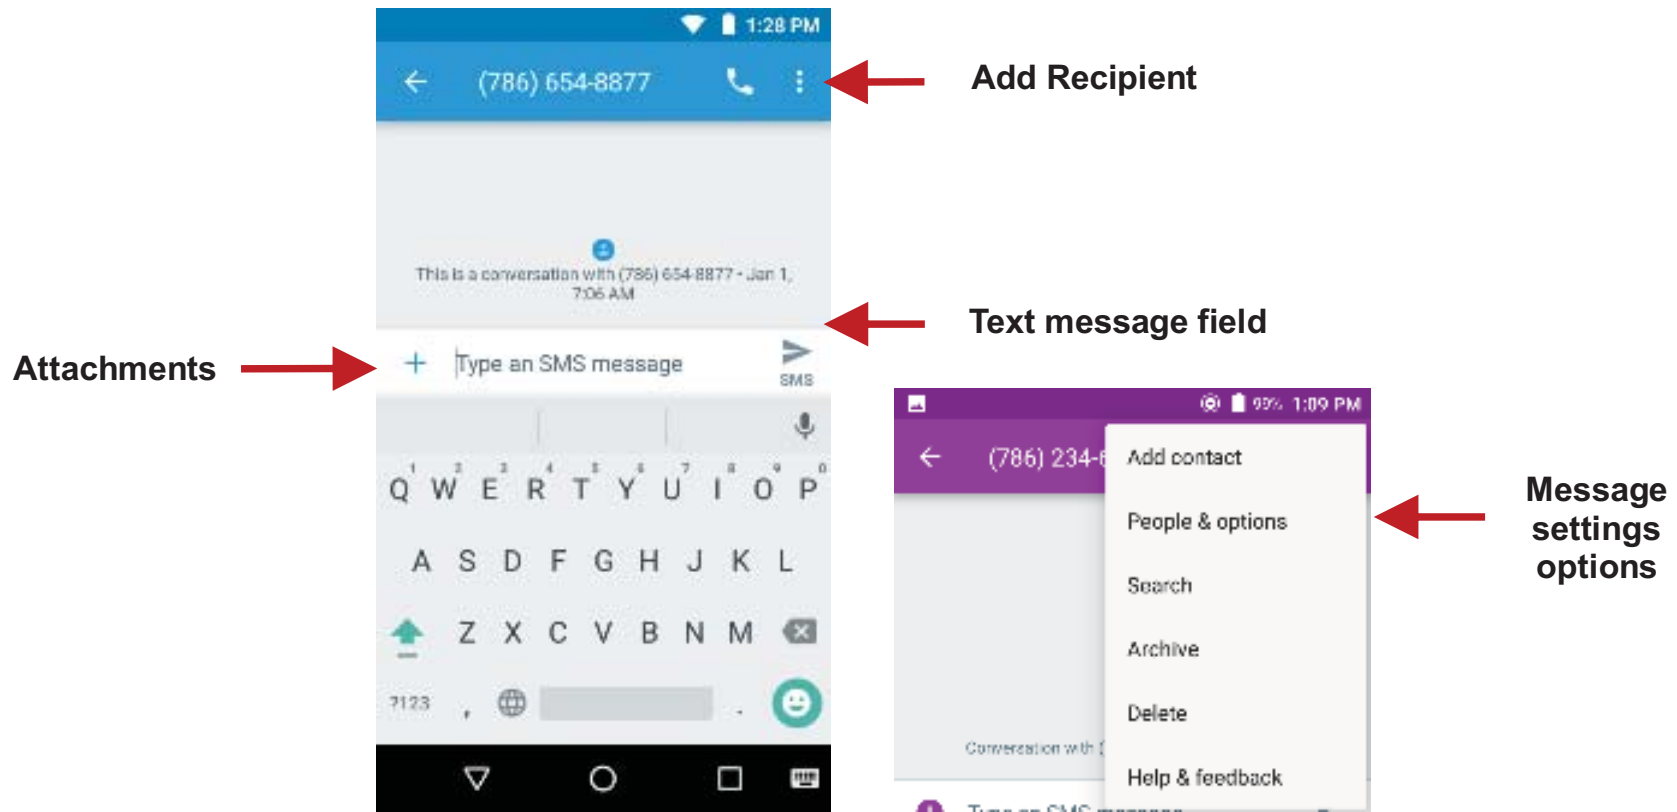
1:28 PM

(786) 654-8877

Add Recipient

This is a conversation with (786) 654-8877 • Jan 1, 7:06 AM

Text message field

Attachments

Type an SMS message

SMS

1 2 3 4 5 6 7 8 9 0
Q W E R T Y U I O P
A S D F G H J K L
Z X C V B N M
?123 , .

99% 1:09 PM

(786) 234-

Add contact

People & options

Search

Archive

Delete

Help & feedback

Conversation with

Message settings options